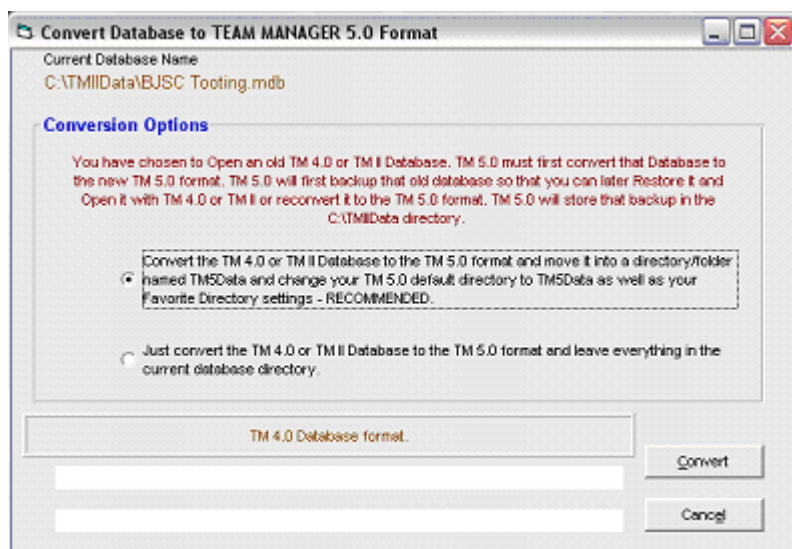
Convert Database to TEAM MANAGER 5.0 Format

Current Database Name
C:\TMIIData\BJSC Tooting.mdb

Conversion Options

You have chosen to Open an old TM 4.0 or TM II Database. TM 5.0 must first convert that Database to the new TM 5.0 format. TM 5.0 will first backup that old database so that you can later Restore it and Open it with TM 4.0 or TM II or reconvert it to the TM 5.0 format. TM 5.0 will store that backup in the C:\TMIIData directory.

Convert the TM 4.0 or TM II Database to the TM 5.0 format and move it into a directory/folder named TM5Data and change your TM 5.0 default directory to TM5Data as well as your Favorite Directory settings - RECOMMENDED.

Just convert the TM 4.0 or TM II Database to the TM 5.0 format and leave everything in the current database directory.

TM 4.0 Database format.

Convert

Cancel